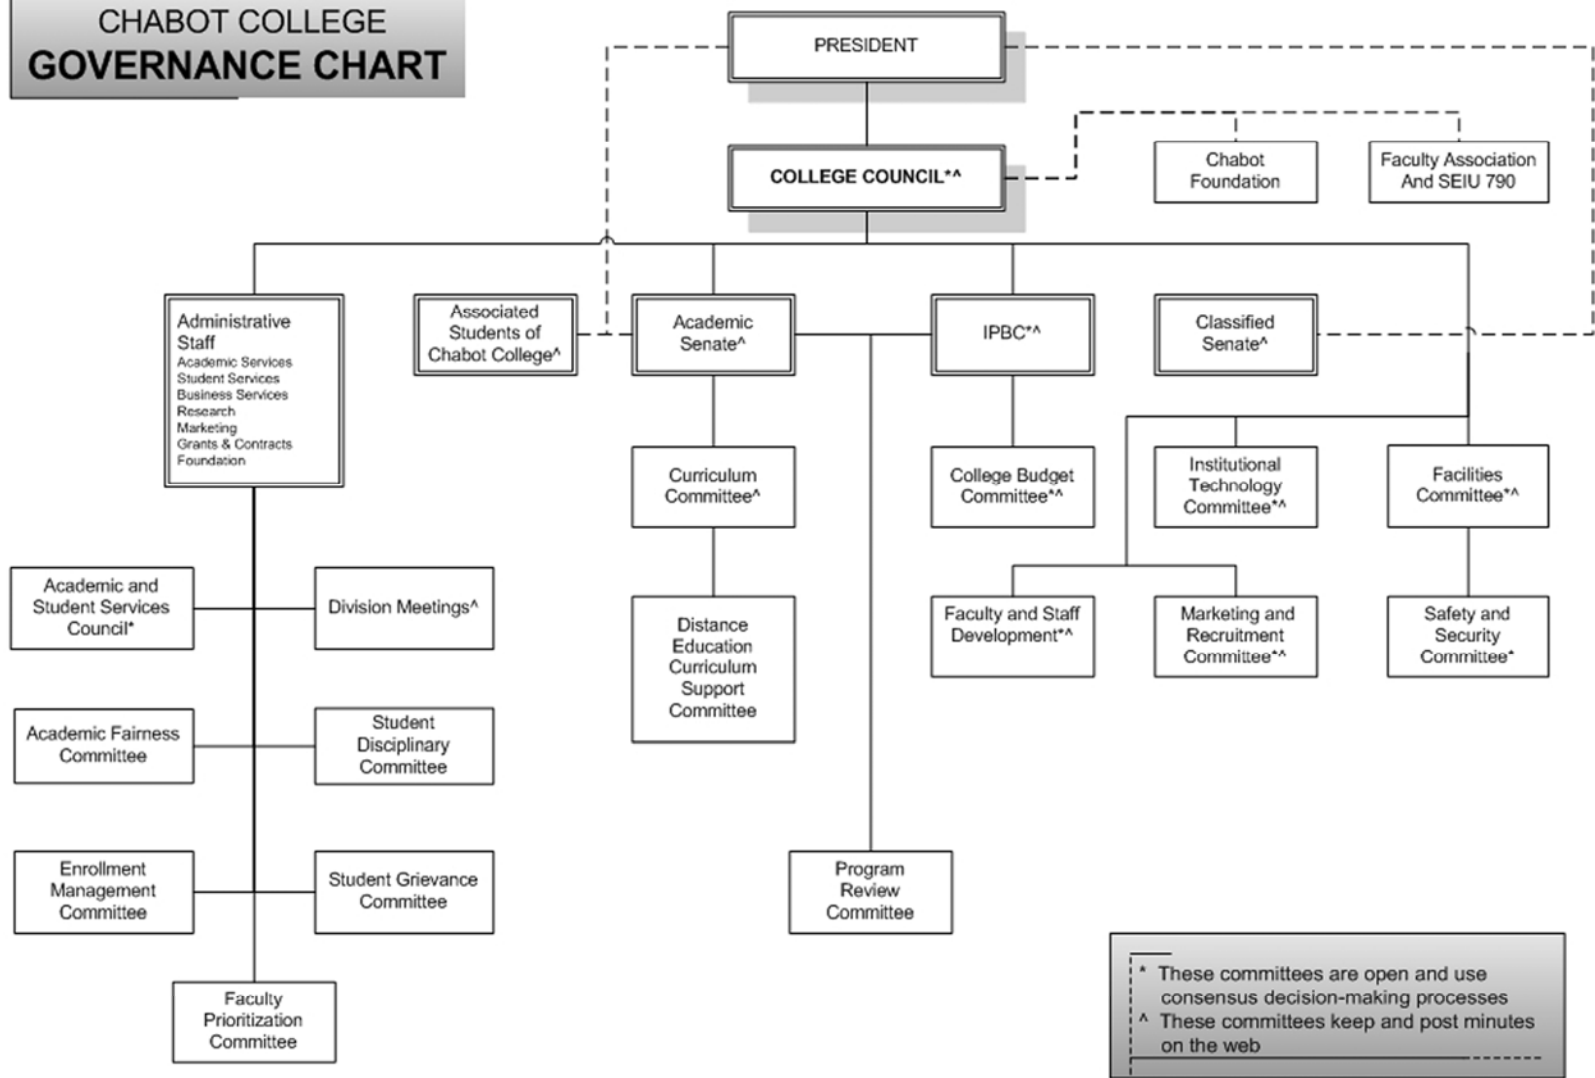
CHABOT COLLEGE
GOVERNANCE CHART

PRESIDENT

COLLEGE COUNCIL*^

Chabot Foundation

Faculty Association And SEIU 790

Administrative Staff
Academic Services
Student Services
Business Services
Research
Marketing
Grants & Contracts
Foundation

Associated Students of Chabot College^

Academic Senate^

IPBC*^

Classified Senate^

Curriculum Committee^

College Budget Committee*^

Institutional Technology Committee*^

Facilities Committee*^

Academic and Student Services Council*

Division Meetings^

Distance Education Curriculum Support Committee

Faculty and Staff Development*^

Marketing and Recruitment Committee*^

Safety and Security Committee*

Academic Fairness Committee

Student Disciplinary Committee

Enrollment Management Committee

Student Grievance Committee

Program Review Committee

Faculty Prioritization Committee

* These committees are open and use consensus decision-making processes
^ These committees keep and post minutes on the web